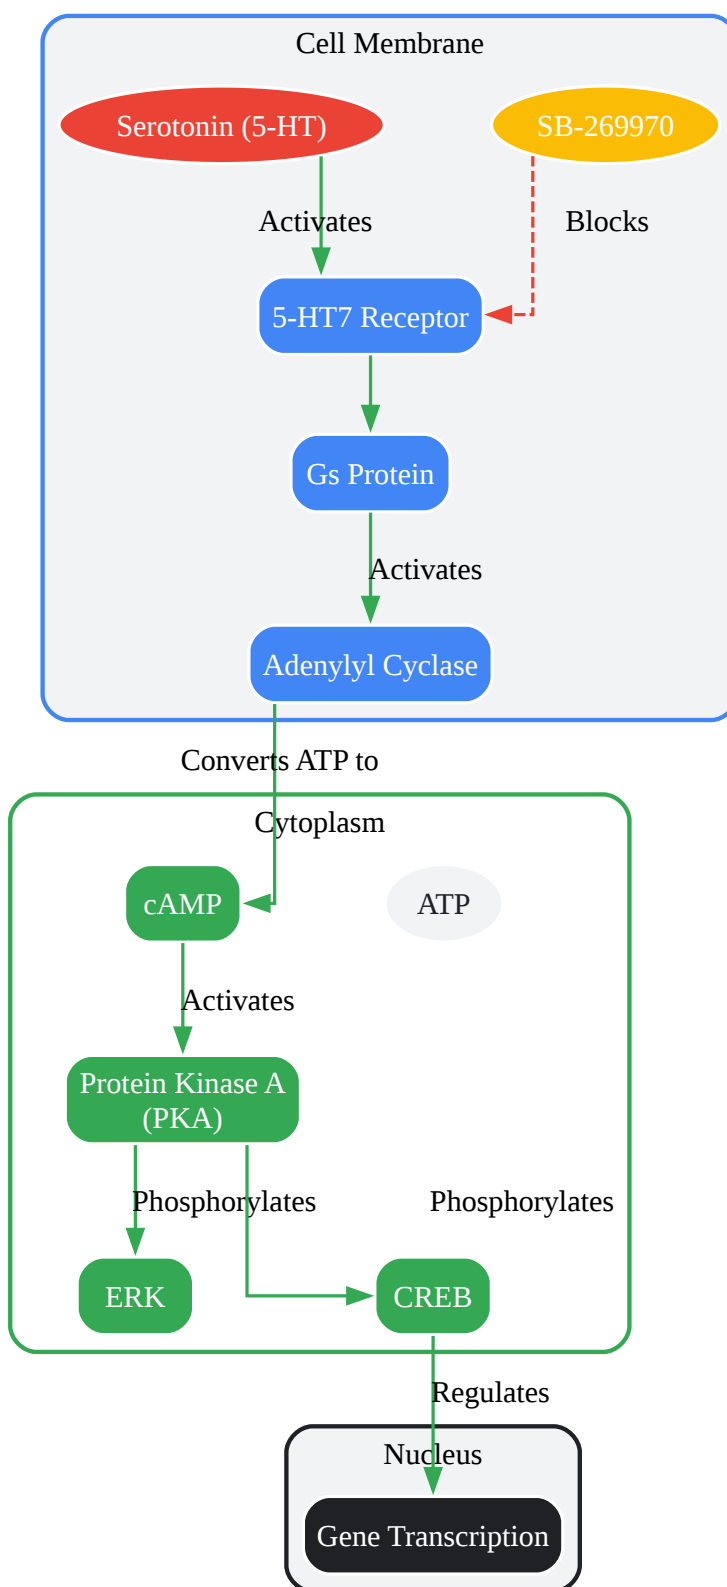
Cell Membrane

Serotonin (5-HT)

SB-269970

Activates

Blocks

5-HT7 Receptor

Gs Protein

Activates

Adenylyl Cyclase

Converts ATP to

Cytoplasm

cAMP

ATP

Activates

Protein Kinase A (PKA)

Phosphorylates

Phosphorylates

ERK

CREB

Regulates

Nucleus

Gene Transcription